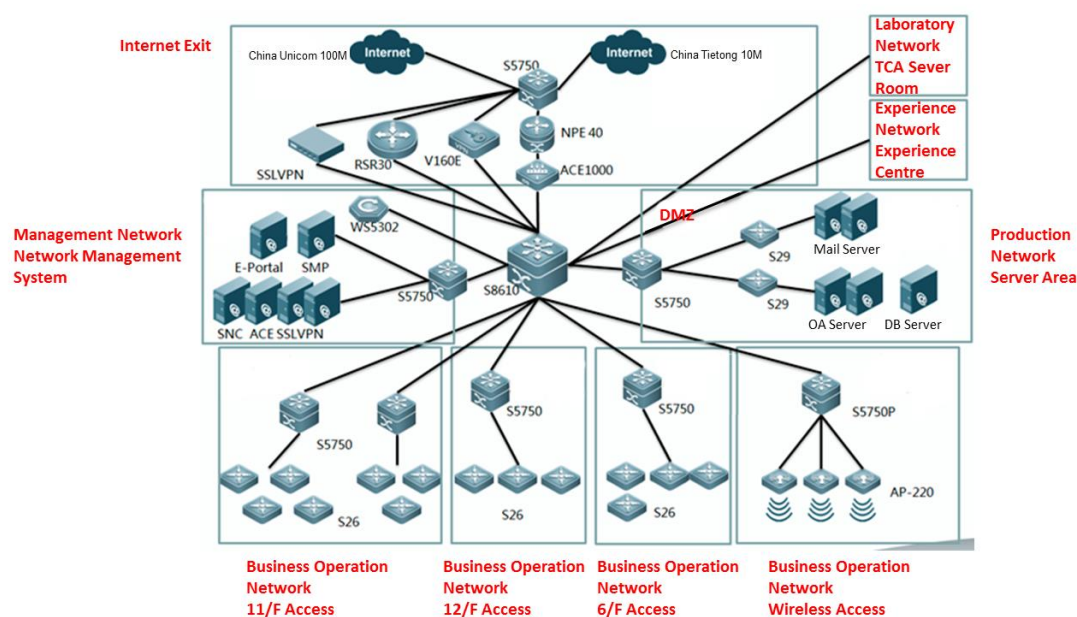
Internet Exit

China Unicom 100M Internet

Internet China Tietong 10M

S5750

NPE 40

SSLVPN

RSR30

V160E

ACE1000

Laboratory Network TCA Sever Room

Experience Network Experience Centre

Management Network Network Management System

WS5302

E-Portal

SMP

S5750

SNC ACE SSLVPN

S8610

DMZ

S29

Mail Server

S5750

S29

OA Server

DB Server

Production Network Server Area

S5750

S26

S5750

S26

S5750

S26

S5750P

AP-220

Business Operation Network 11/F Access

Business Operation Network 12/F Access

Business Operation Network 6/F Access

Business Operation Network Wireless Access